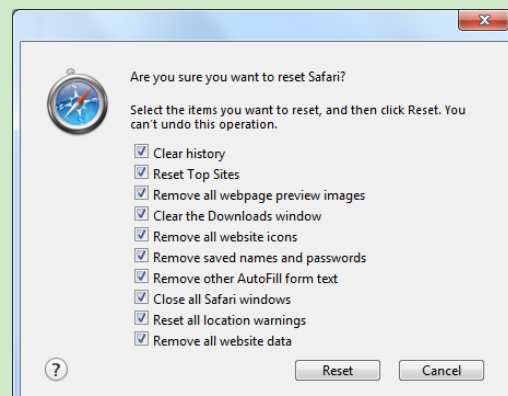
Are you sure you want to reset Safari?

Select the items you want to reset, and then click Reset. You can't undo this operation.

☑ Clear history
☑ Reset Top Sites
☑ Remove all webpage preview images
☑ Clear the Downloads window
☑ Remove all website icons
☑ Remove saved names and passwords
☑ Remove other AutoFill form text
☑ Close all Safari windows
☑ Reset all location warnings
☑ Remove all website data

?

Reset

Cancel